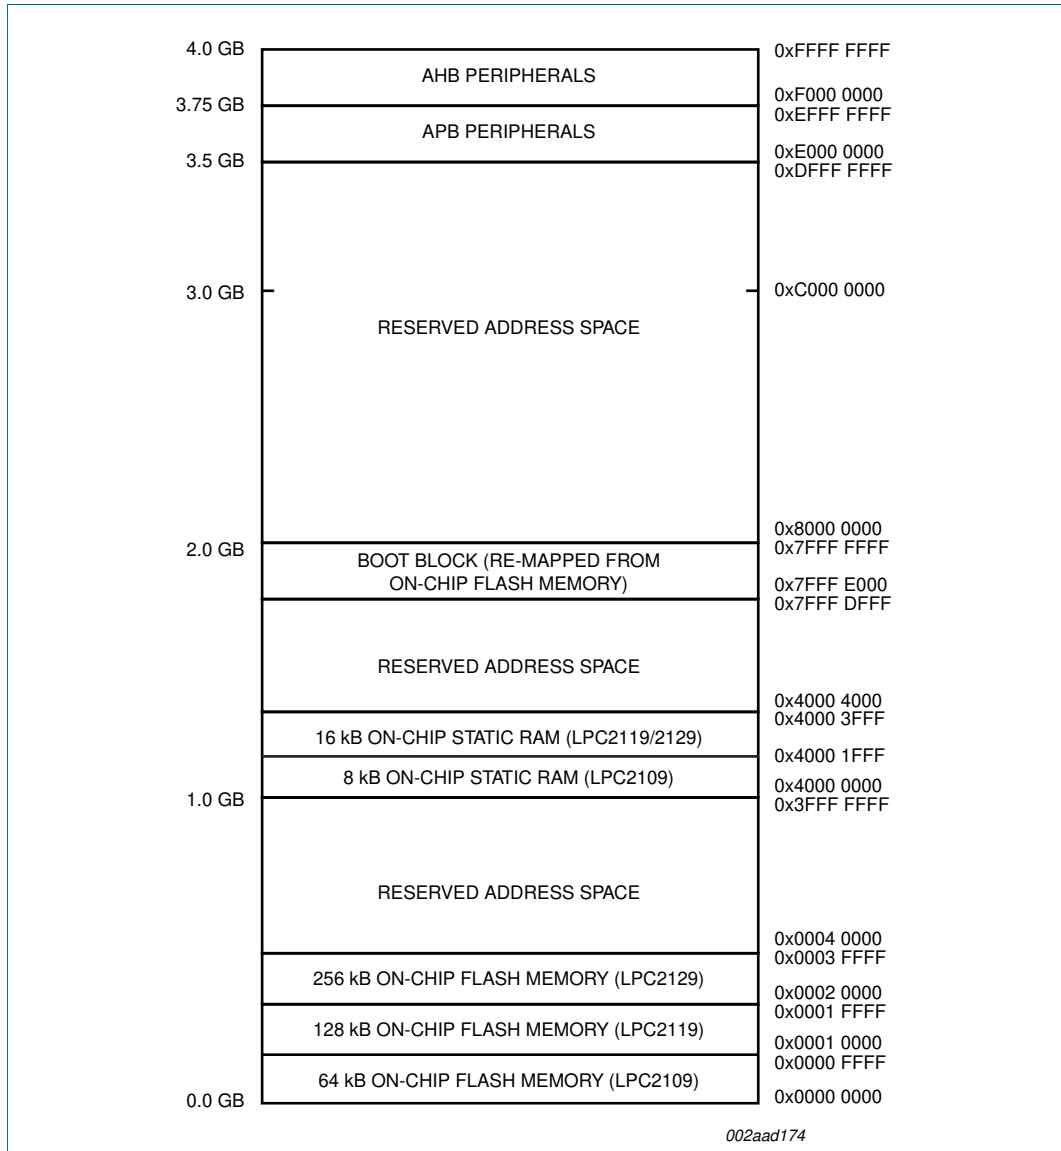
4.0 GB
AHB PERIPHERALS
0xFFFF FFFF
3.75 GB
0xF000 0000
0xEFFF FFFF
APB PERIPHERALS
3.5 GB
0xE000 0000
0xDFFF FFFF
3.0 GB
0xC000 0000
RESERVED ADDRESS SPACE
0x8000 0000
2.0 GB
0x7FFF FFFF
BOOT BLOCK (RE-MAPPED FROM ON-CHIP FLASH MEMORY)
0x7FFF E000
0x7FFF DFFF
RESERVED ADDRESS SPACE
0x4000 4000
0x4000 3FFF
16 kB ON-CHIP STATIC RAM (LPC2119/2129)
0x4000 1FFF
8 kB ON-CHIP STATIC RAM (LPC2109)
0x4000 0000
1.0 GB
0x3FFF FFFF
RESERVED ADDRESS SPACE
0x0004 0000
0x0003 FFFF
256 kB ON-CHIP FLASH MEMORY (LPC2129)
0x0002 0000
0x0001 FFFF
128 kB ON-CHIP FLASH MEMORY (LPC2119)
0x0001 0000
0x0000 FFFF
64 kB ON-CHIP FLASH MEMORY (LPC2109)
0.0 GB
0x0000 0000
002aad174